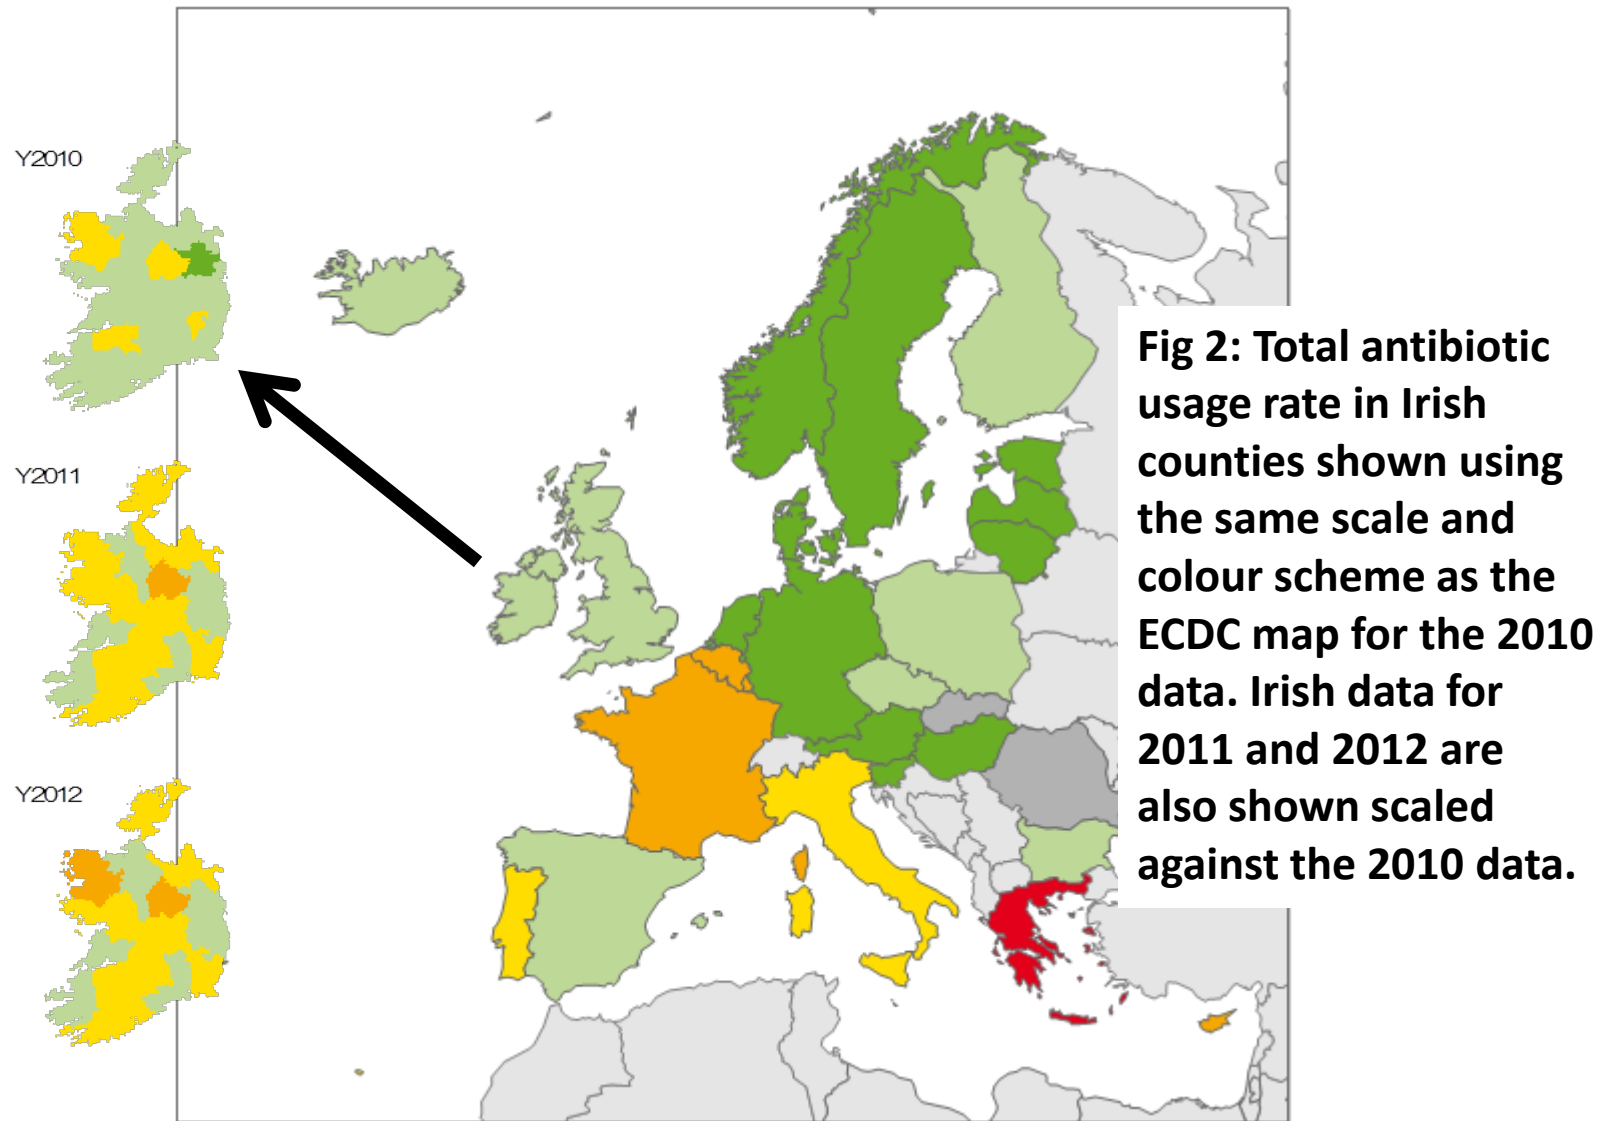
Y2010

Y2011

Y2012

Fig 2: Total antibiotic usage rate in Irish counties shown using the same scale and colour scheme as the ECDC map for the 2010 data. Irish data for 2011 and 2012 are also shown scaled against the 2010 data.